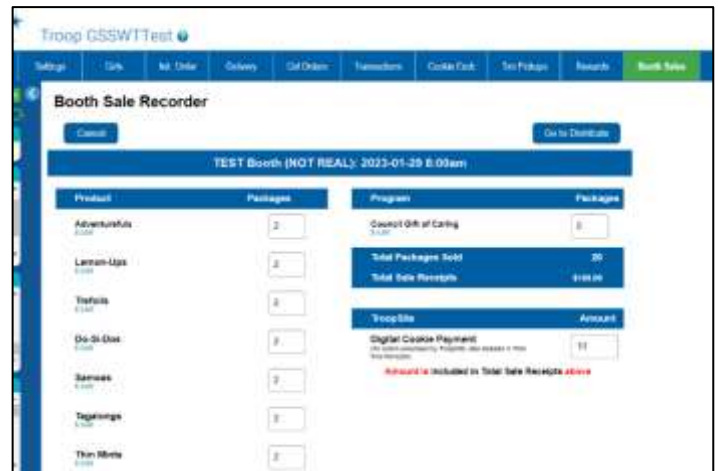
Troop GSSWTTest

Settings | Girls | Init. Order | Delivery | Girl Orders | Transactions | Cookie Cupboard | Troop Pickups | Rewards | Booth Sales

Booth Sale Recorder

Cancel

Go to Distribute

TEST Booth (NOT REAL): 2023-01-29 8:00am

| Product | Packages |
|---|---|
| Adventurefuls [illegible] | 2 |
| Lemon-Ups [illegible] | 2 |
| Trefoils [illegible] | 2 |
| Do-Si-Dos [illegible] | 2 |
| Samoas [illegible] | 2 |
| Tagalongs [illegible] | 2 |
| Thin Mints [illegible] | 2 |

| Program | Packages |
|---|---|
| Council Gift of Caring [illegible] | 2 |
| Total Packages Sold | 20 |
| Total Sale Receipts | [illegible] |

| TroopSite | Amount |
|---|---|
| Digital Cookie Payment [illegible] | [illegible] |

Amount is included in Total Sale Receipts above